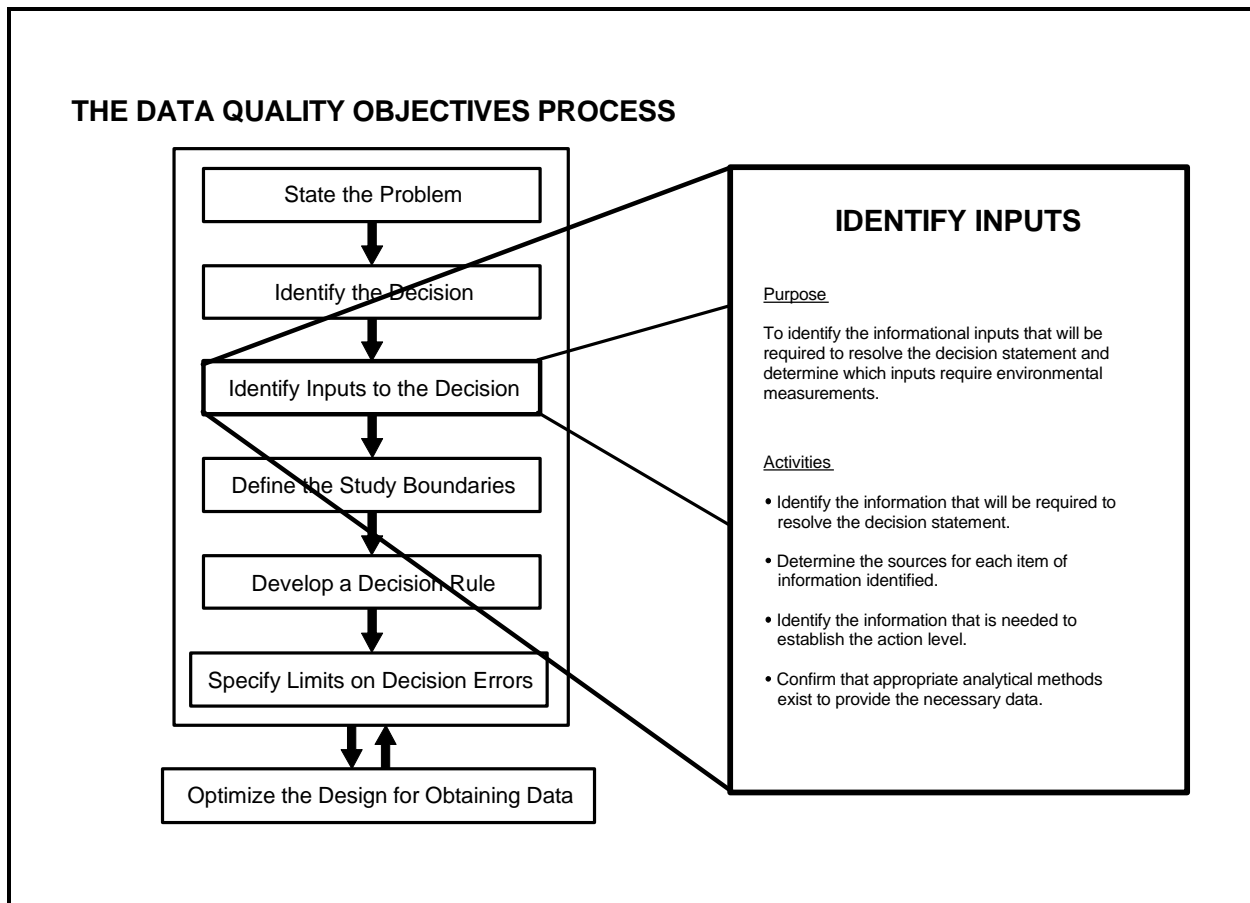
THE DATA QUALITY OBJECTIVES PROCESS

State the Problem

Identify the Decision

Identify Inputs to the Decision

Define the Study Boundaries

Develop a Decision Rule

Specify Limits on Decision Errors

Optimize the Design for Obtaining Data

IDENTIFY INPUTS

Purpose

To identify the informational inputs that will be required to resolve the decision statement and determine which inputs require environmental measurements.

Activities

• Identify the information that will be required to resolve the decision statement.

• Determine the sources for each item of information identified.

• Identify the information that is needed to establish the action level.

• Confirm that appropriate analytical methods exist to provide the necessary data.